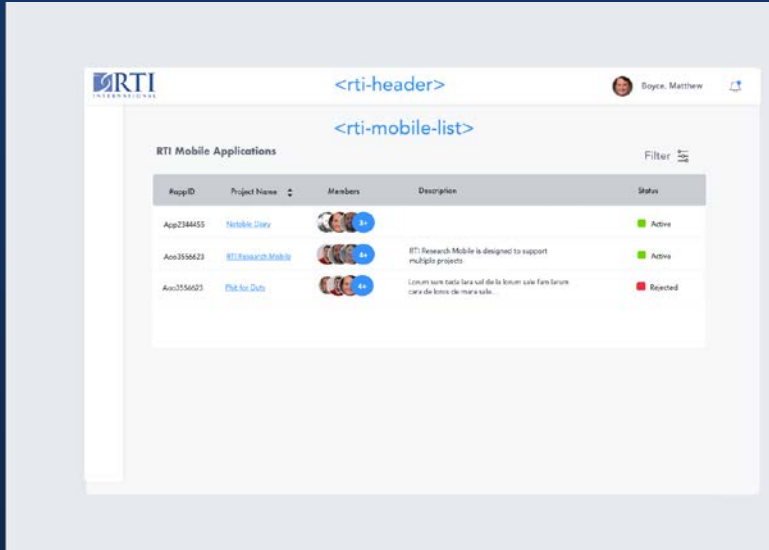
RTI INTERNATIONAL

<rti-header>

Boyce, Matthew

<rti-mobile-list>

RTI Mobile Applications

Filter

| #appID | Project Name | Members | Description | Status |
|---|---|---|---|---|
| App2344455 | Notable Diary | 3+ | | Active |
| Aoo3556623 | RTI Research Mobile | 4+ | RTI Research Mobile is designed to support multiple projects | Active |
| Aoo3556623 | Phit for Duty | 4+ | Lorum sum tada lara sal die la lorum sale fam lorum cara die loros de mara sale... | Rejected |